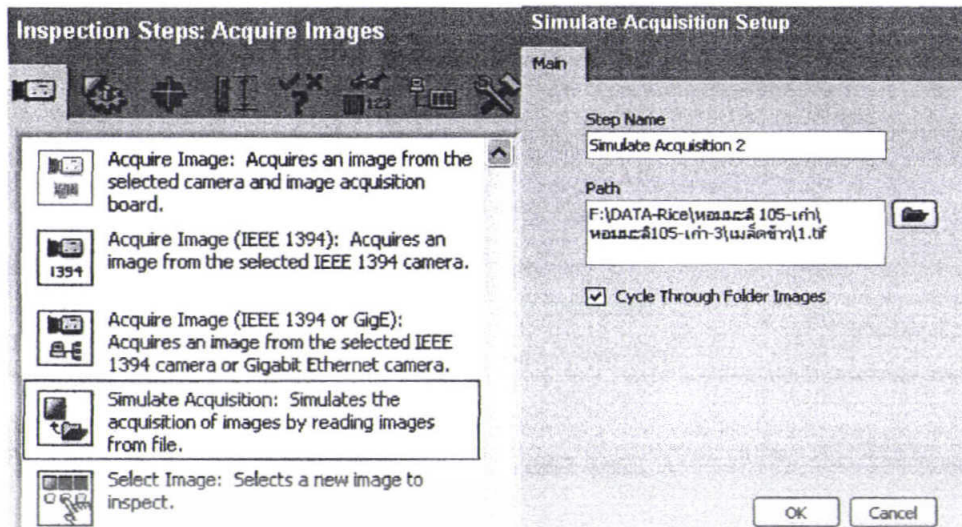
Inspection Steps: Acquire Images

Acquire Image: Acquires an image from the selected camera and image acquisition board.

Acquire Image (IEEE 1394): Acquires an image from the selected IEEE 1394 camera.

1394

Acquire Image (IEEE 1394 or GigE): Acquires an image from the selected IEEE 1394 camera or Gigabit Ethernet camera.

Simulate Acquisition: Simulates the acquisition of images by reading images from file.

Select Image: Selects a new image to inspect.

Simulate Acquisition Setup

Main

Step Name

Simulate Acquisition 2

Path

F:\DATA-Rice\หอมมะลิ 105-เก่า\หอมมะลิ105-เก่า-3\เมล็ดข้าว\1.tif

Cycle Through Folder Images

OK

Cancel